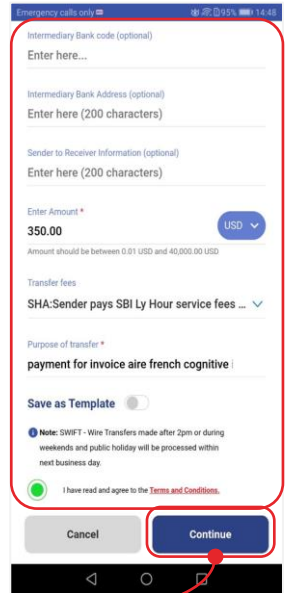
Emergency calls only 95% 14:48

Intermediary Bank code (optional)

Enter here...

Intermediary Bank Address (optional)

Enter here (200 characters)

Sender to Receiver Information (optional)

Enter here (200 characters)

Enter Amount *

350.00

USD

Amount should be between 0.01 USD and 40,000.00 USD

Transfer fees

SHA:Sender pays SBI Ly Hour service fees ...

Purpose of transfer *

payment for invoice aire french cognitive

Save as Template

Note: SWIFT - Wire Transfers made after 2pm or during weekends and public holiday will be processed within next business day.

I have read and agree to the Terms and Conditions.

Cancel

Continue